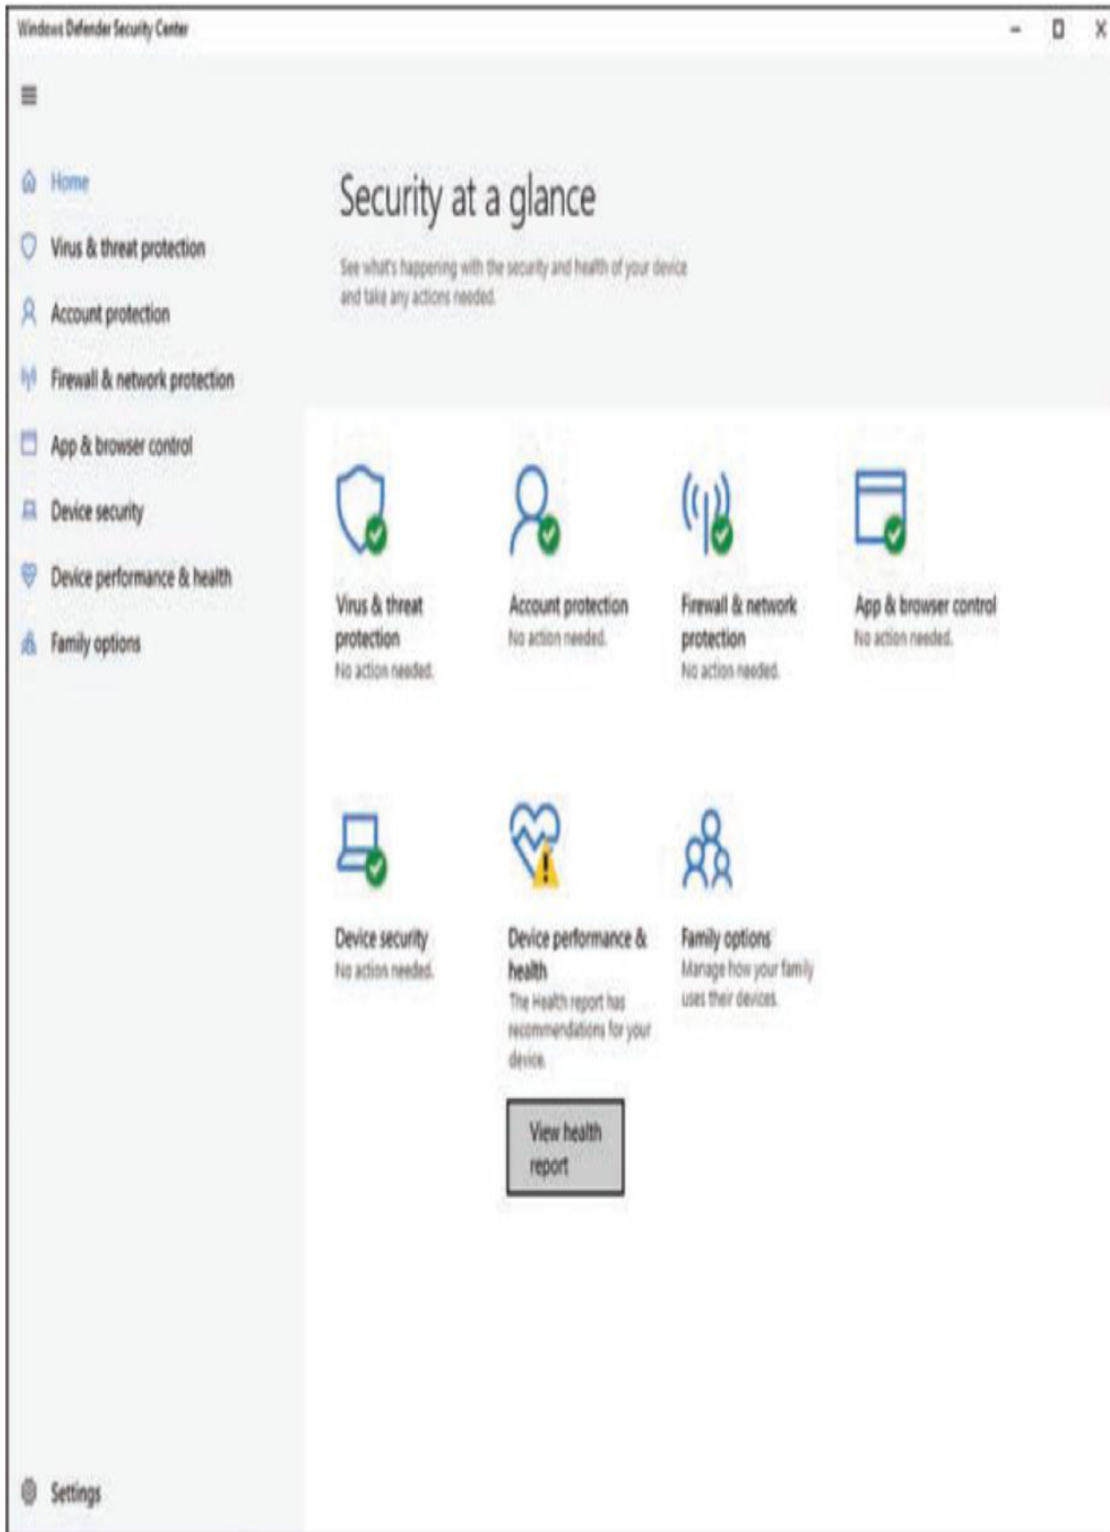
Windows Defender Security Center

Home
Virus & threat protection
Account protection
Firewall & network protection
App & browser control
Device security
Device performance & health
Family options

Security at a glance

See what's happening with the security and health of your device and take any actions needed.

Virus & threat protection
No action needed.

Account protection
No action needed.

Firewall & network protection
No action needed.

App & browser control
No action needed.

Device security
No action needed.

Device performance & health
The Health report has recommendations for your device.

View health report

Family options
Manage how your family uses their devices.

Settings